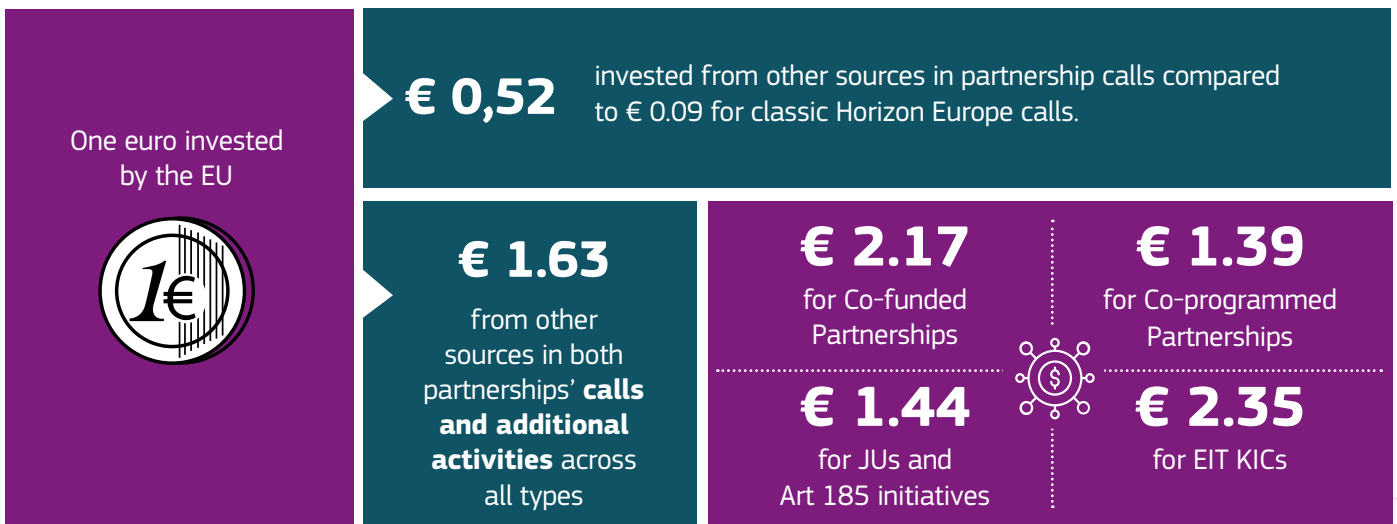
One euro invested by the EU

1€

€ 0,52 invested from other sources in partnership calls compared to € 0.09 for classic Horizon Europe calls.

€ 1.63

from other sources in both partnerships' **calls and additional activities** across all types

€ 2.17
for Co-funded Partnerships

€ 1.39
for Co-programmed Partnerships

€ 1.44
for JUs and Art 185 initiatives

€ 2.35
for EIT KICs